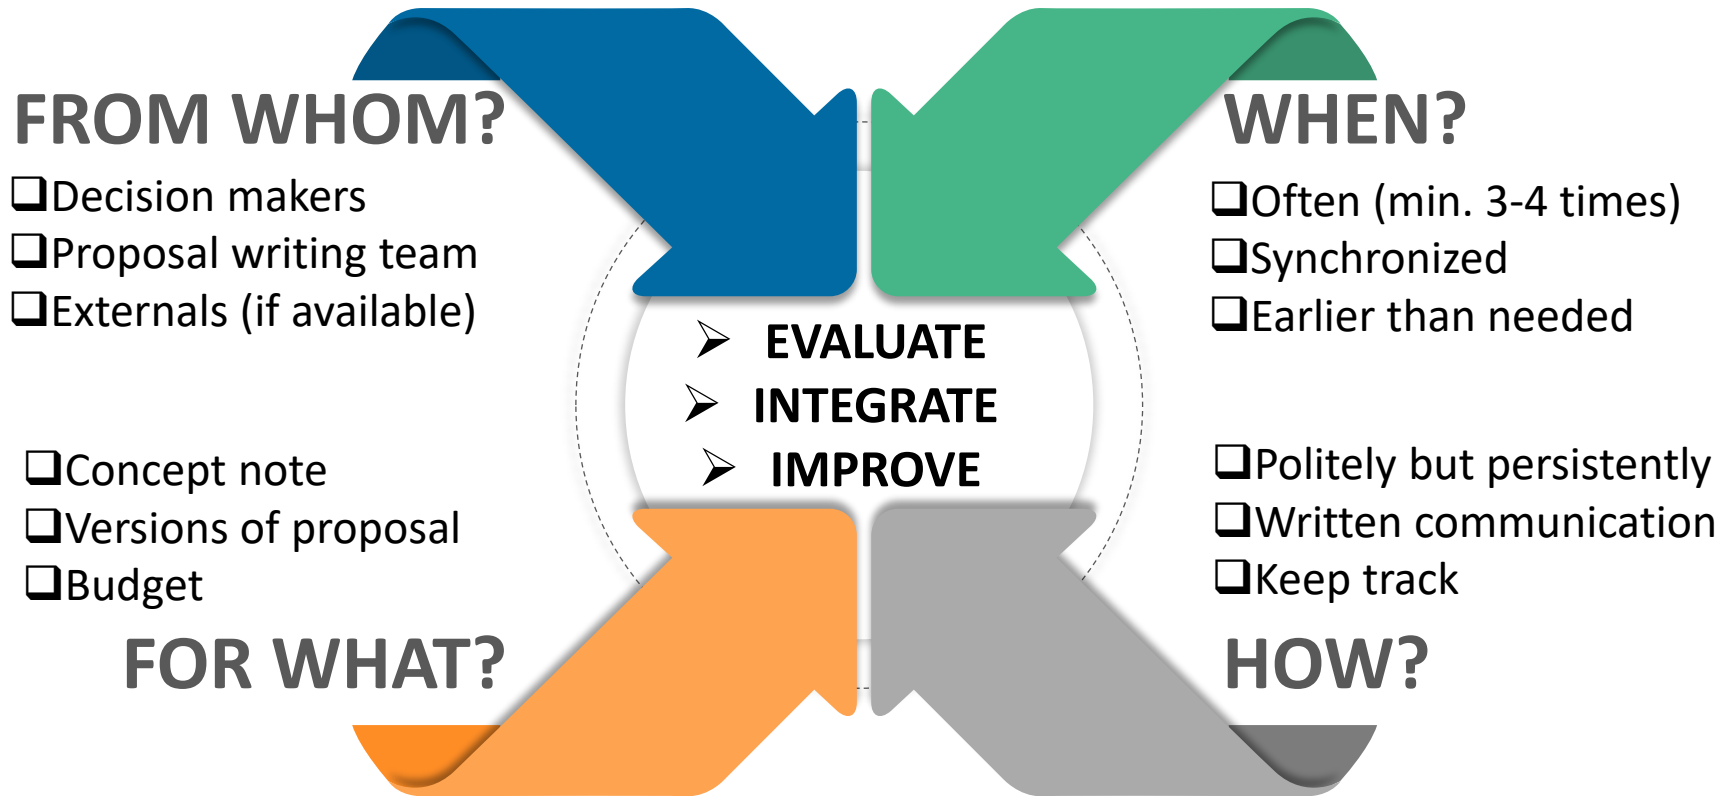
FROM WHOM?
❑Decision makers
❑Proposal writing team
❑Externals (if available)

WHEN?
❑Often (min. 3-4 times)
❑Synchronized
❑Earlier than needed

➢ EVALUATE
➢ INTEGRATE
➢ IMPROVE

❑Concept note
❑Versions of proposal
❑Budget

FOR WHAT?

❑Politely but persistently
❑Written communication
❑Keep track

HOW?